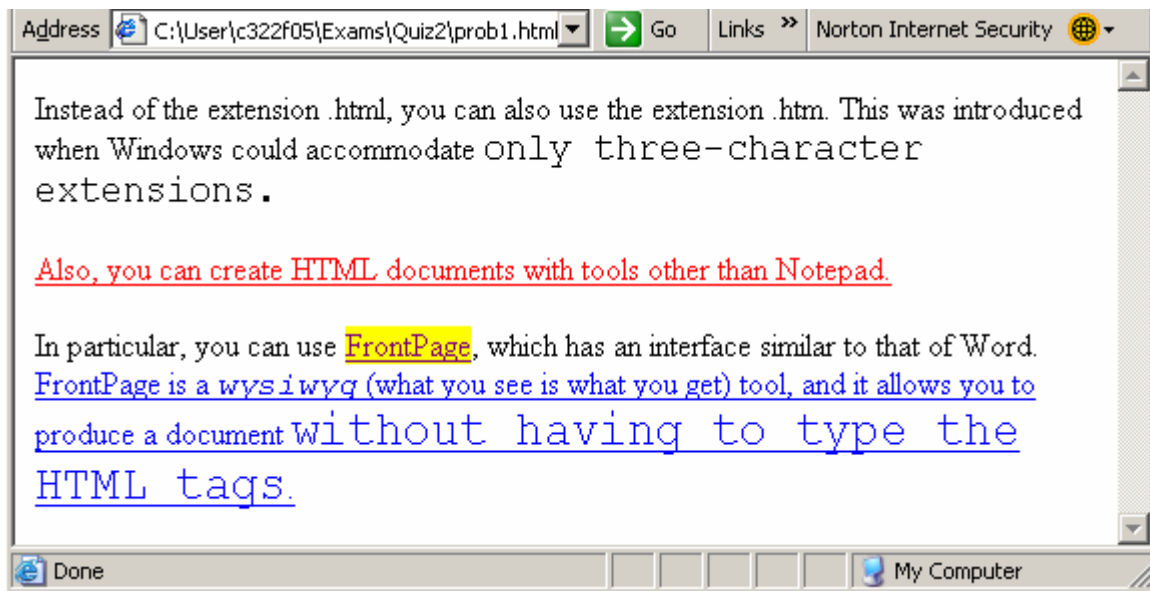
Address C:\User\c322f05\Exams\Quiz2\prob1.html Go Links » Norton Internet Security

Instead of the extension .html, you can also use the extension .htm. This was introduced when Windows could accommodate only three-character extensions.

Also, you can create HTML documents with tools other than Notepad.

In particular, you can use FrontPage, which has an interface similar to that of Word. FrontPage is a wysiwyg (what you see is what you get) tool, and it allows you to produce a document without having to type the HTML tags.

Done My Computer